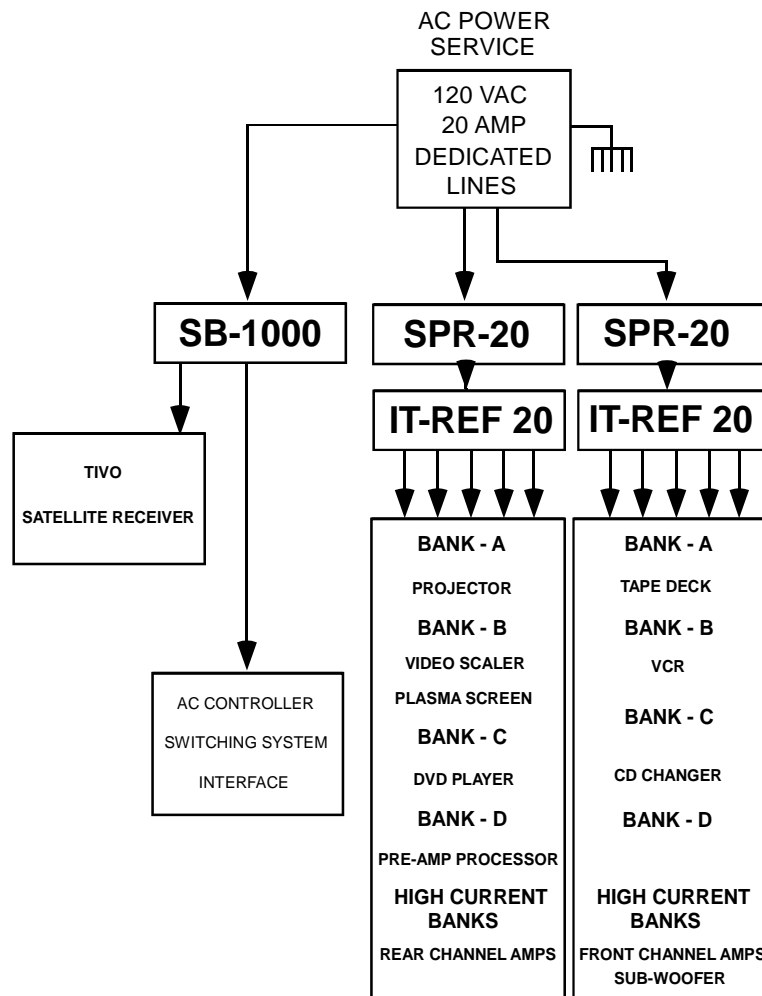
AC POWER SERVICE

120 VAC 20 AMP DEDICATED LINES

SB-1000

SPR-20

SPR-20

IT-REF 20

IT-REF 20

TIVO

SATELLITE RECEIVER

AC CONTROLLER

SWITCHING SYSTEM

INTERFACE

BANK - A

PROJECTOR

BANK - B

VIDEO SCALER

PLASMA SCREEN

BANK - C

DVD PLAYER

BANK - D

PRE-AMP PROCESSOR

HIGH CURRENT BANKS

REAR CHANNEL AMPS

BANK - A

TAPE DECK

BANK - B

VCR

BANK - C

CD CHANGER

BANK - D

HIGH CURRENT BANKS

FRONT CHANNEL AMPS

SUB-WOOFER